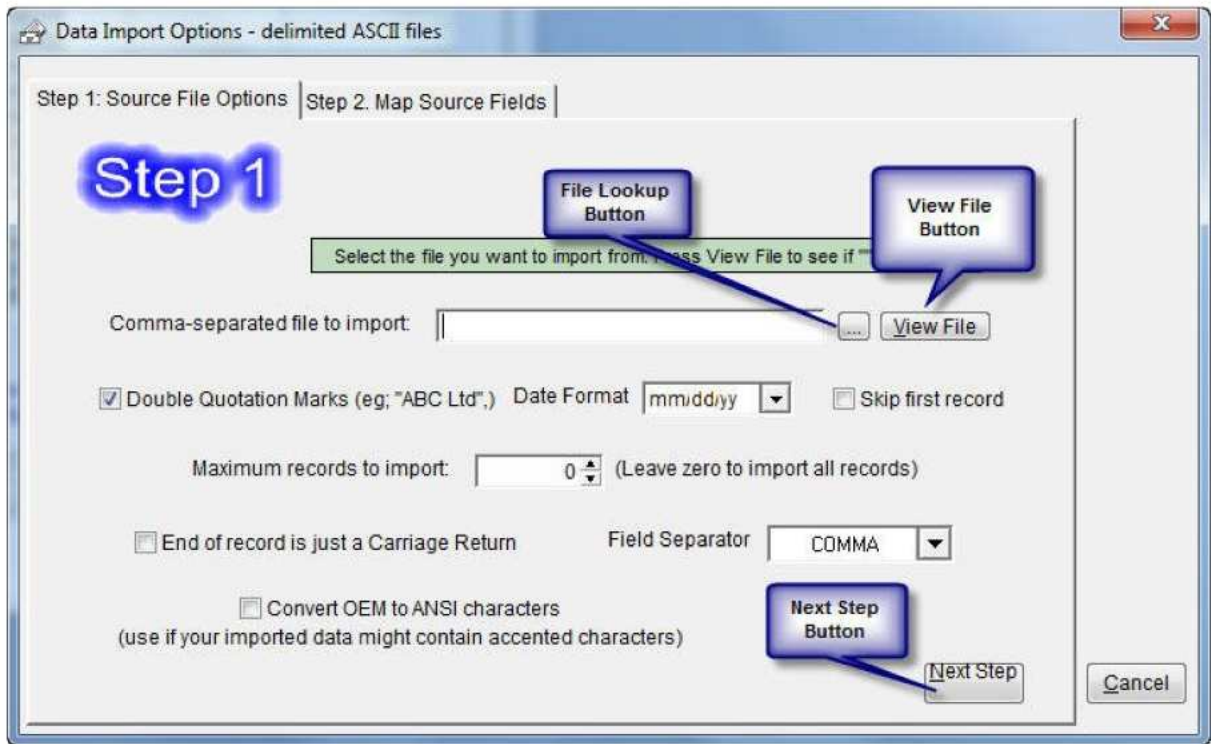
Data Import Options - delimited ASCII files

Step 1: Source File Options | Step 2. Map Source Fields

Step 1

File Lookup Button

View File Button

Select the file you want to import from. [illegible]ss View File to see if "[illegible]

Comma-separated file to import: ... View File

Double Quotation Marks (eg; "ABC Ltd",) Date Format mm/dd/yy Skip first record

Maximum records to import: 0 (Leave zero to import all records)

End of record is just a Carriage Return Field Separator COMMA

Convert OEM to ANSI characters
(use if your imported data might contain accented characters)

Next Step Button

Next Step

Cancel